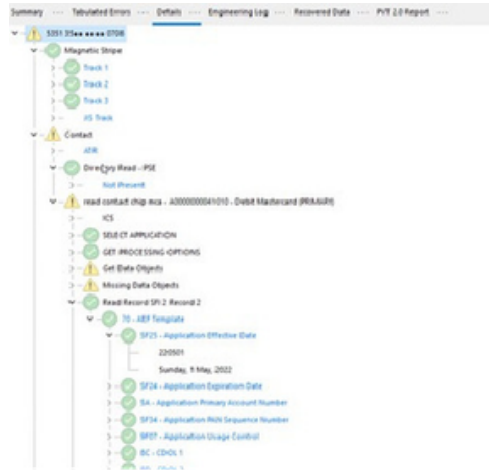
Summary ··· Tabulated Errors ··· Details ··· Engineering Log ··· Recovered Data ··· PVT 2.0 Report ···

5351 35●● ●●●● 0708

Magnetic Stripe

Track 1

Track 2

Track 3

JIS Track

Contact

ATR

Directory Read - PSE

Not Present

read contact chip mca - A0000000041010 - Debit Mastercard (PRIMARY)

ICS

SELECT APPLICATION

GET PROCESSING OPTIONS

Get Data Objects

Missing Data Objects

Read Record SFI 2 Record 2

70 - AEF Template

5F25 - Application Effective Date

220501

Sunday, 1 May, 2022

5F24 - Application Expiration Date

5A - Application Primary Account Number

5F34 - Application PAN Sequence Number

9F07 - Application Usage Control

8C - CDOL 1

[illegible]